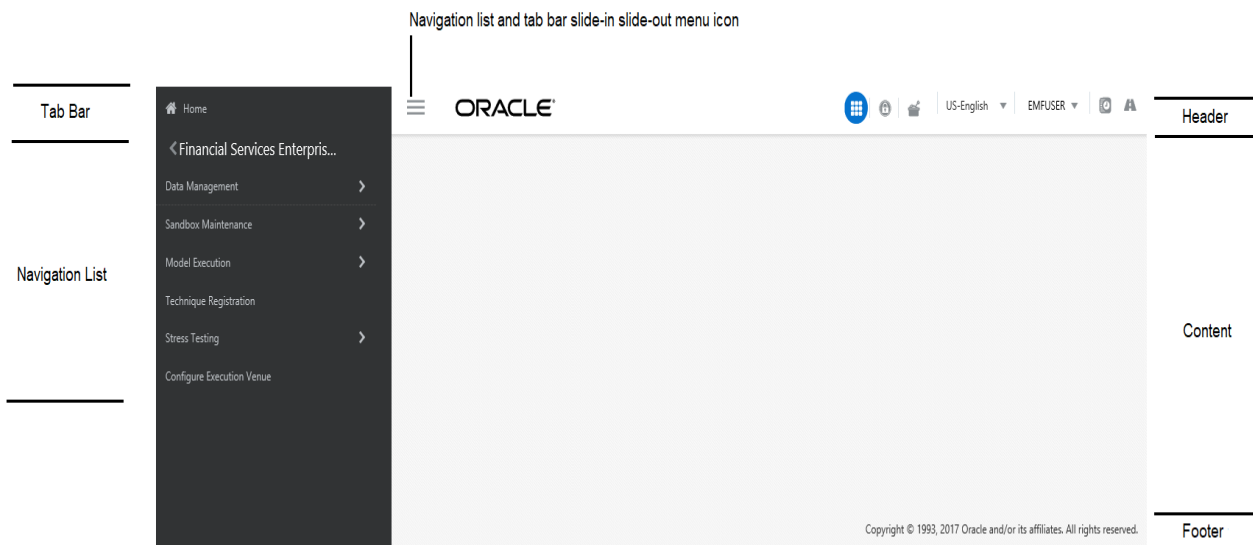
Navigation list and tab bar slide-in slide-out menu icon

Tab Bar

Home

Financial Services Enterpris...

Data Management

Sandbox Maintenance

Model Execution

Technique Registration

Stress Testing

Configure Execution Venue

Navigation List

ORACLE

US-English

EMFUSER

Header

Content

Copyright © 1993, 2017 Oracle and/or its affiliates. All rights reserved.

Footer